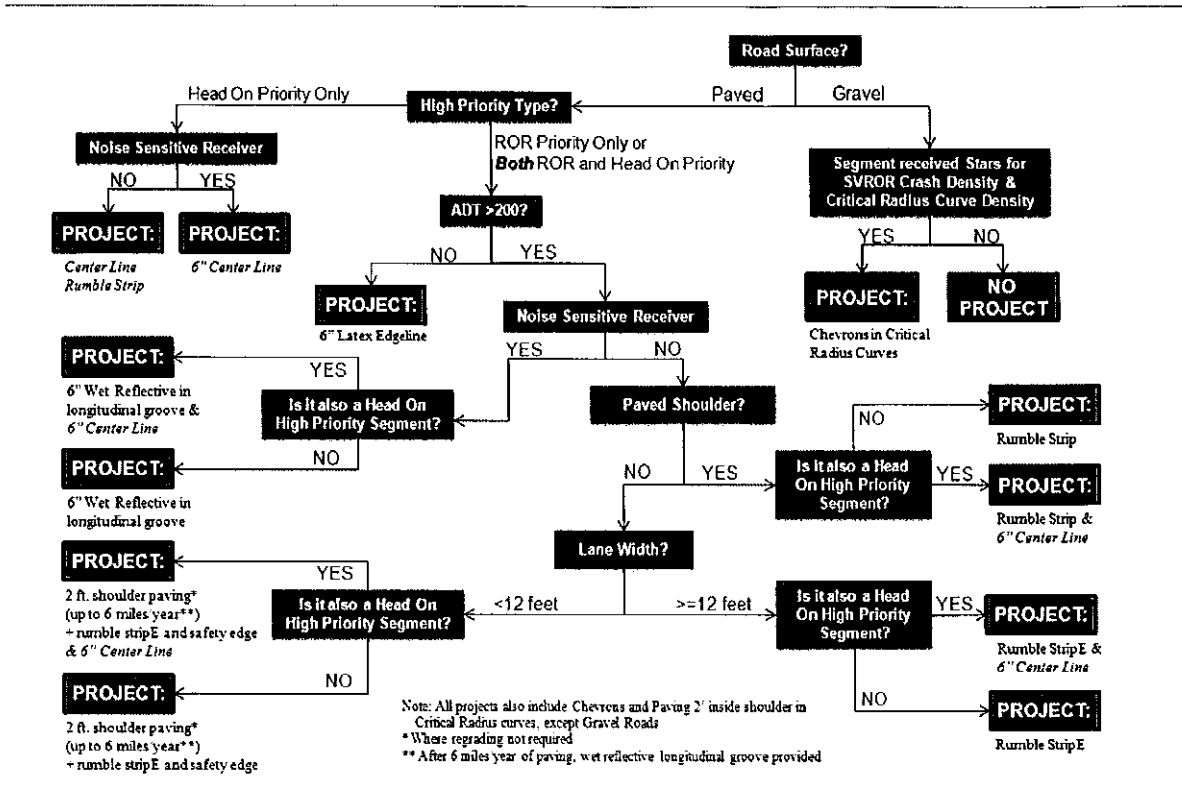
Road Surface?

Paved

Gravel

High Priority Type?

Head On Priority Only

ROR Priority Only or *Both* ROR and Head On Priority

Noise Sensitive Receiver

NO

YES

PROJECT:

*Center Line Rumble Strip*

PROJECT:

*6" Center Line*

Segment received Stars for SVROR Crash Density & Critical Radius Curve Density

YES

NO

PROJECT:

Chevrons in Critical Radius Curves

NO PROJECT

ADT >200?

NO

YES

PROJECT:

6" Latex Edgeline

Noise Sensitive Receiver

YES

NO

PROJECT:

6" Wet Reflective in longitudinal groove & *6" Center Line*

YES

Is it also a Head On High Priority Segment?

NO

PROJECT:

6" Wet Reflective in longitudinal groove

Paved Shoulder?

NO

YES

Is it also a Head On High Priority Segment?

NO

PROJECT:

Rumble Strip

YES

PROJECT:

Rumble Strip & *6" Center Line*

Lane Width?

PROJECT:

2 ft. shoulder paving* (up to 6 miles/year**) + rumble stripE and safety edge & *6" Center Line*

YES

Is it also a Head On High Priority Segment?

<12 feet

>=12 feet

Is it also a Head On High Priority Segment?

YES

PROJECT:

Rumble StripE & *6" Center Line*

NO

PROJECT:

Rumble StripE

NO

PROJECT:

2 ft. shoulder paving* (up to 6 miles/year**) + rumble stripE and safety edge

Note: All projects also include Chevrons and Paving 2' inside shoulder in Critical Radius curves, except Gravel Roads
* Where regrading not required
** After 6 miles/year of paving, wet reflective longitudinal groove provided